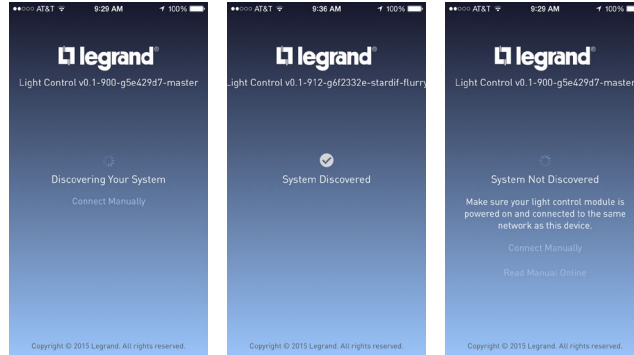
●●○○○ AT&T 9:29 AM 100%

legrand®

Light Control v0.1-900-g5e429d7-master

Discovering Your System

Connect Manually

Copyright © 2015 Legrand. All rights reserved.

●●○○○ AT&T 9:36 AM 100%

legrand®

Light Control v0.1-912-g6f2332e-stardif-flurry

System Discovered

Copyright © 2015 Legrand. All rights reserved.

●●○○○ AT&T 9:29 AM 100%

legrand®

Light Control v0.1-900-g5e429d7-master

System Not Discovered

Make sure your light control module is powered on and connected to the same network as this device.

Connect Manually

Read Manual Online

Copyright © 2015 Legrand. All rights reserved.